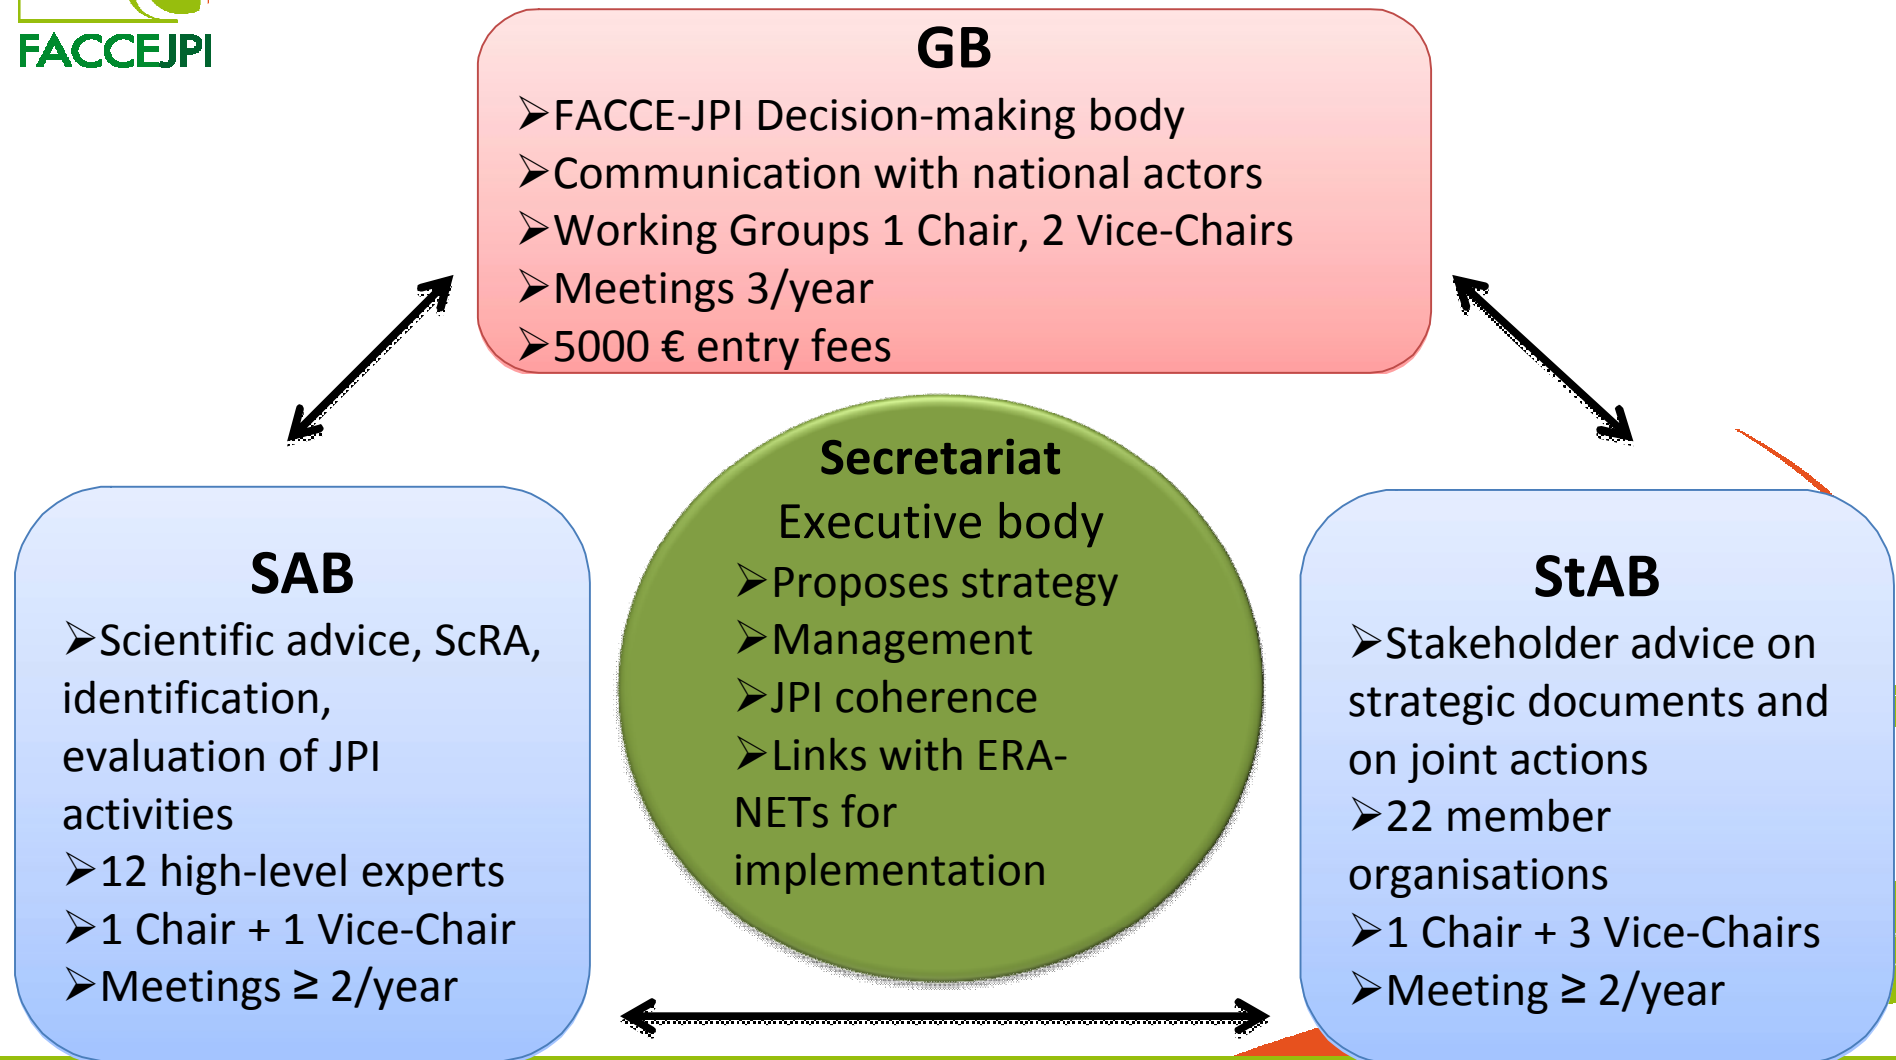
FACCEJPI

GB

➢FACCE-JPI Decision-making body
➢Communication with national actors
➢Working Groups 1 Chair, 2 Vice-Chairs
➢Meetings 3/year
➢5000 € entry fees

SAB

➢Scientific advice, ScRA, identification, evaluation of JPI activities
➢12 high-level experts
➢1 Chair + 1 Vice-Chair
➢Meetings ≥ 2/year

Secretariat

Executive body
➢Proposes strategy
➢Management
➢JPI coherence
➢Links with ERA-NETs for implementation

StAB

➢Stakeholder advice on strategic documents and on joint actions
➢22 member organisations
➢1 Chair + 3 Vice-Chairs
➢Meeting ≥ 2/year